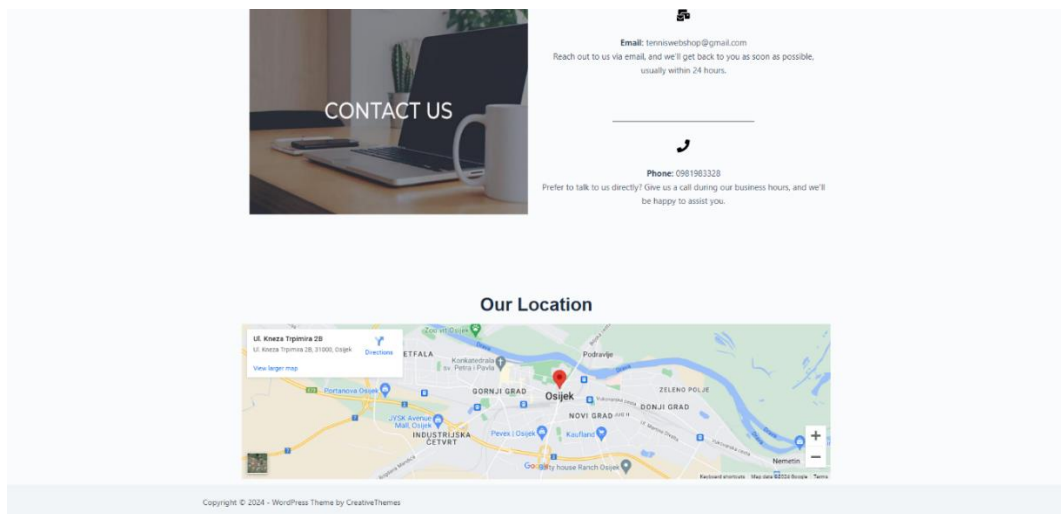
CONTACT US

**Email:** tenniswebshop@gmail.com
Reach out to us via email, and we'll get back to you as soon as possible, usually within 24 hours.

**Phone:** 0981983328
Prefer to talk to us directly? Give us a call during our business hours, and we'll be happy to assist you.

Our Location

Ul. Kneza Trpimira 2B
Ul. Kneza Trpimira 2B, 31000, Osijek
Directions
View larger map

Zoo vrt Osijek
ETFALA
Konkatedrala sv. Petra i Pavla
Podravlje
GORNJI GRAD
Osijek
ZELENO POLJE
DONJI GRAD
NOVI GRAD
Portanova Osijek
JVSK Avenue Mall Osijek
INDUSTRIJSKA ČETVRT
Pevex | Osijek
Kaufland
Nemetin
Google
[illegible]ty house Ranch Osijek
Keyboard shortcuts Map data ©2024 Google Terms
+
−

Copyright © 2024 - WordPress Theme by CreativeThemes